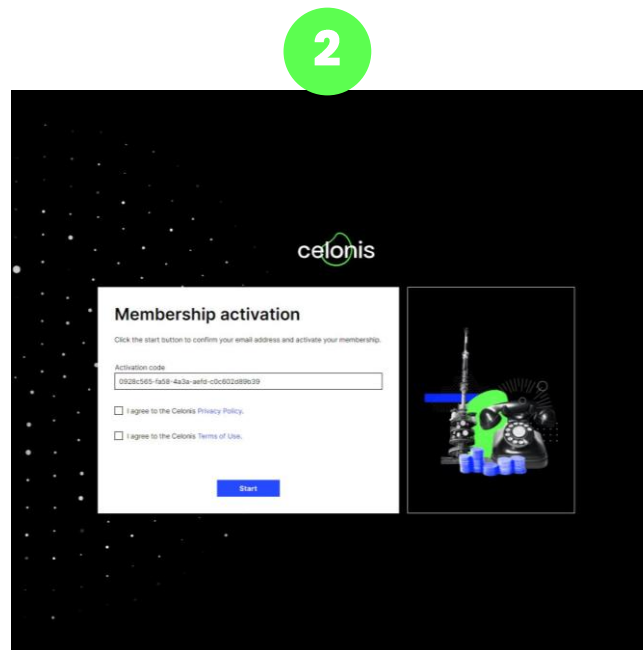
2

celonis

Membership activation

Click the start button to confirm your email address and activate your membership.

Activation code

0928c565-fa58-4a3a-aefd-c0c602d89b39

I agree to the Celonis Privacy Policy.

I agree to the Celonis Terms of Use.

Start